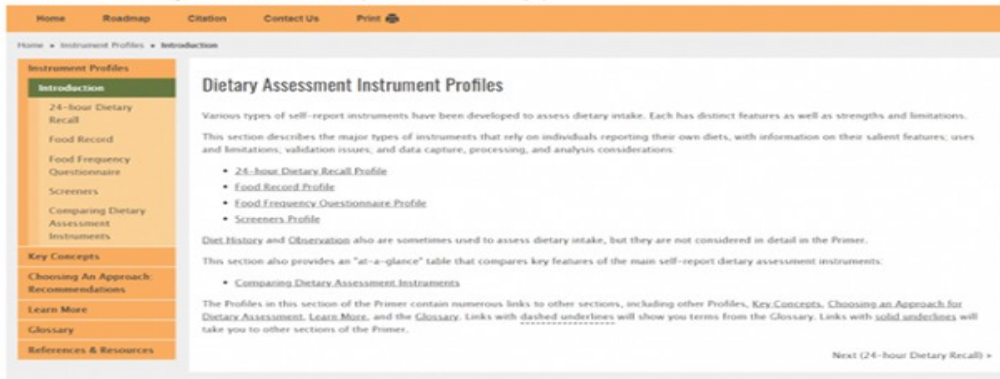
Home Roadmap Citation Contact Us Print

Home » Instrument Profiles » Introduction

Instrument Profiles
Introduction
24-hour Dietary Recall
Food Record
Food Frequency Questionnaire
Screeners
Comparing Dietary Assessment Instruments
Key Concepts
Choosing An Approach: Recommendations
Learn More
Glossary
References & Resources

Dietary Assessment Instrument Profiles

Various types of self-report instruments have been developed to assess dietary intake. Each has distinct features as well as strengths and limitations.

This section describes the major types of instruments that rely on individuals reporting their own diets, with information on their salient features; uses and limitations; validation issues; and data capture, processing, and analysis considerations:

- 24-hour Dietary Recall Profile
- Food Record Profile
- Food Frequency Questionnaire Profile
- Screeners Profile

Diet History and Observation also are sometimes used to assess dietary intake, but they are not considered in detail in the Primer.

This section also provides an "at-a-glance" table that compares key features of the main self-report dietary assessment instruments:

- Comparing Dietary Assessment Instruments

The Profiles in this section of the Primer contain numerous links to other sections, including other Profiles, Key Concepts, Choosing an Approach for Dietary Assessment, Learn More, and the Glossary. Links with dashed underlines will show you terms from the Glossary. Links with solid underlines will take you to other sections of the Primer.

Next (24-hour Dietary Recall) »